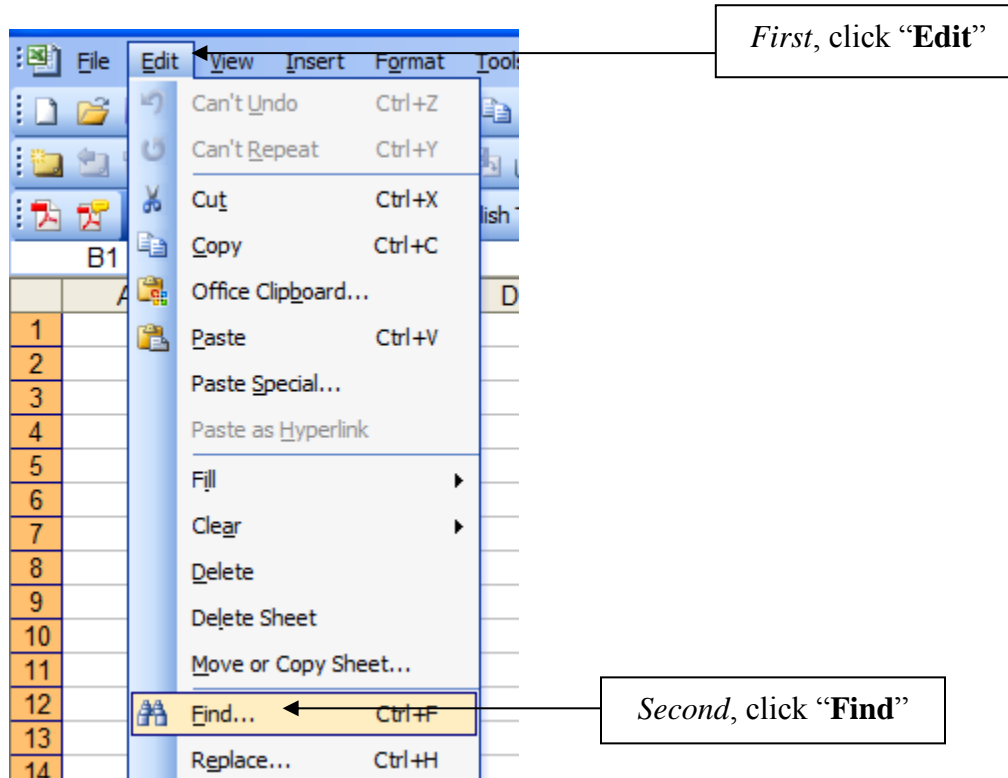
File Edit View Insert Format Tools

*First*, click “**Edit**”

Can't Undo Ctrl+Z
Can't Repeat Ctrl+Y
Cut Ctrl+X
Copy Ctrl+C
Office Clipboard...
Paste Ctrl+V
Paste Special...
Paste as Hyperlink
Fill
Clear
Delete
Delete Sheet
Move or Copy Sheet...
Find... Ctrl+F
Replace... Ctrl+H

lish

B1

A

D

1
2
3
4
5
6
7
8
9
10
11
12
13
14

*Second*, click “**Find**”